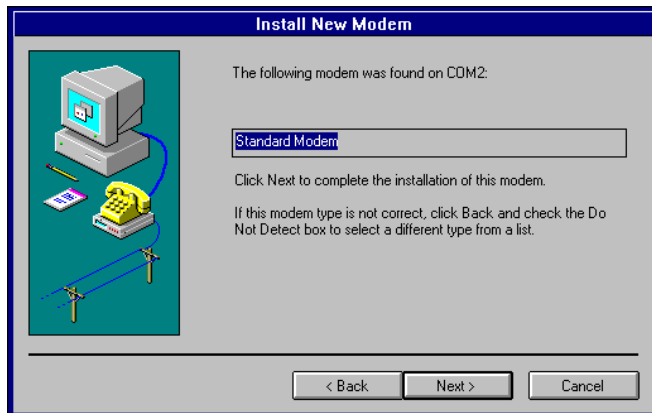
Install New Modem

The following modem was found on COM2:

Standard Modem

Click Next to complete the installation of this modem.

If this modem type is not correct, click Back and check the Do Not Detect box to select a different type from a list.

< Back

Next >

Cancel